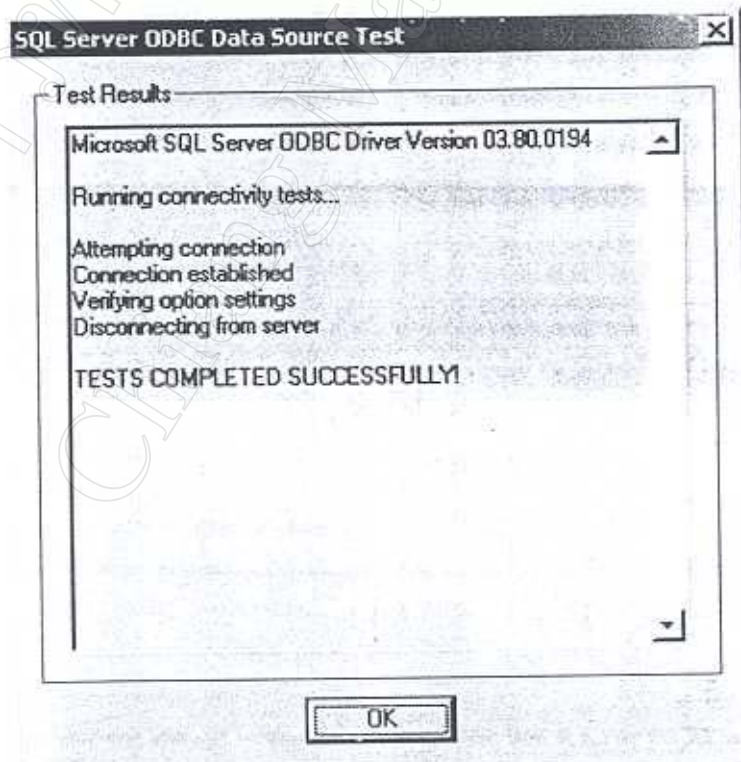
SQL Server ODBC Data Source Test

Test Results

Microsoft SQL Server ODBC Driver Version 03.80.0194

Running connectivity tests...

Attempting connection
Connection established
Verifying option settings
Disconnecting from server

TESTS COMPLETED SUCCESSFULLY!

OK